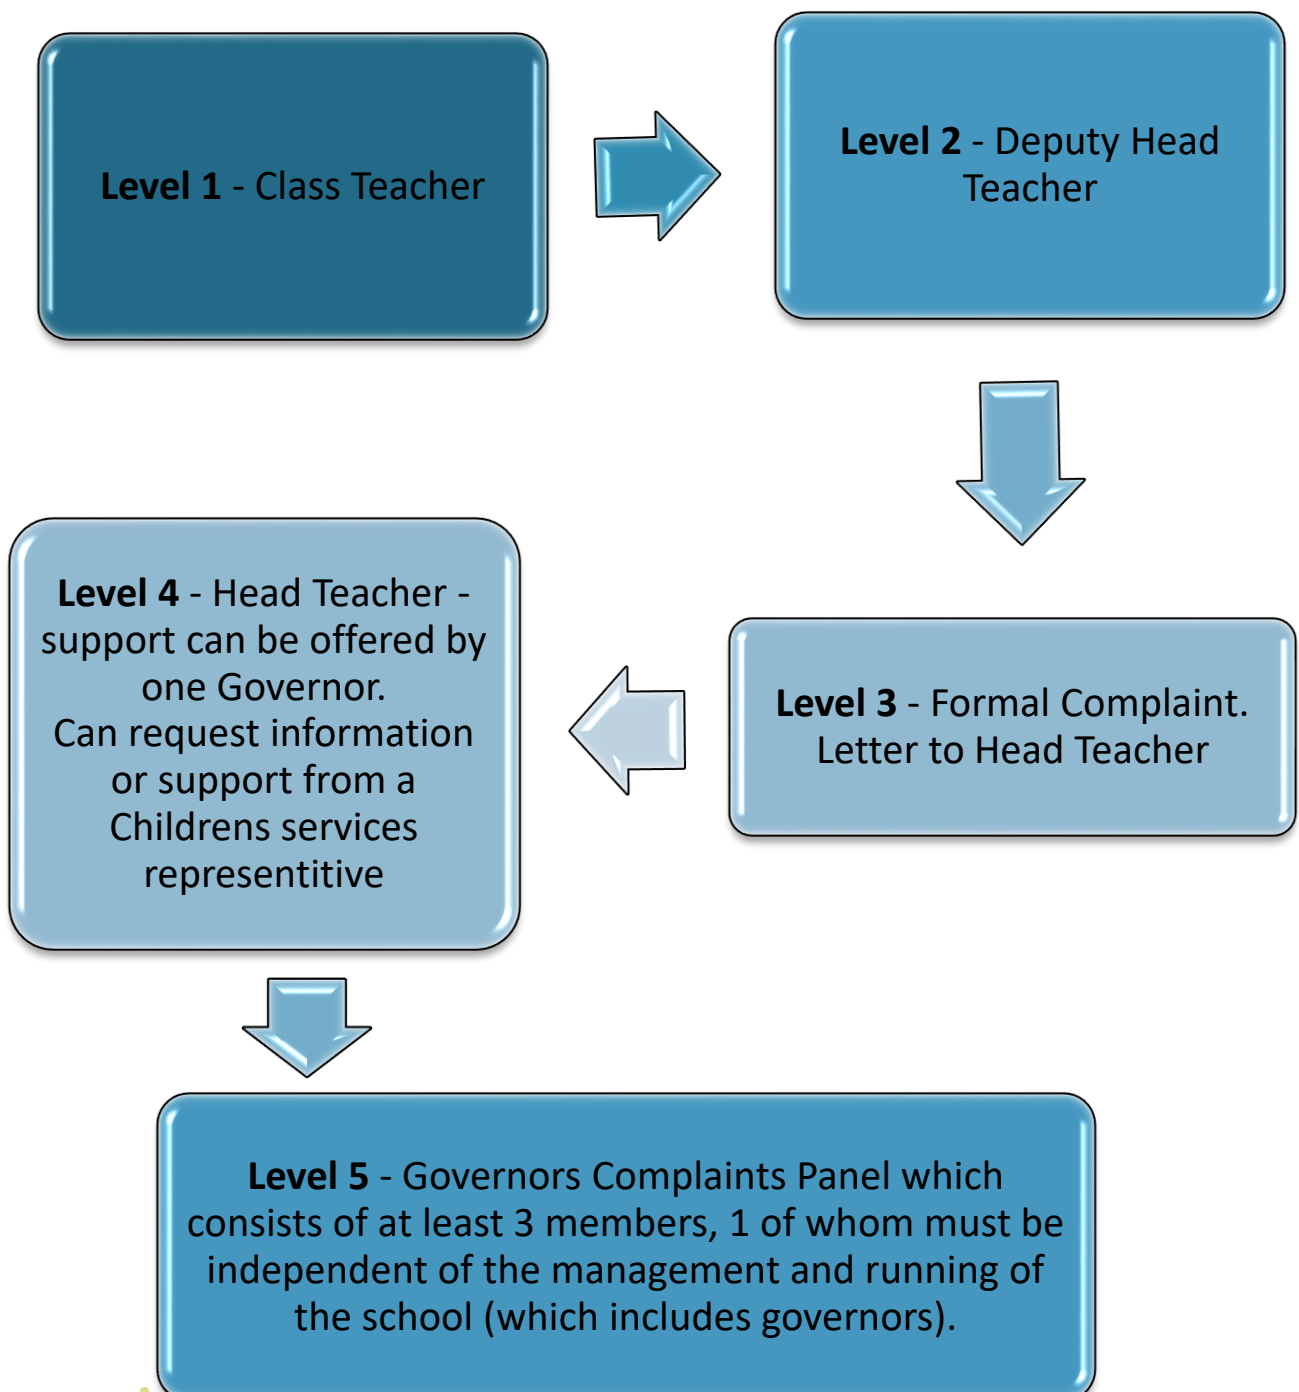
**Level 1** - Class Teacher

**Level 2** - Deputy Head Teacher

**Level 3** - Formal Complaint. Letter to Head Teacher

**Level 4** - Head Teacher - support can be offered by one Governor.
Can request information or support from a Childrens services representitive

**Level 5** - Governors Complaints Panel which consists of at least 3 members, 1 of whom must be independent of the management and running of the school (which includes governors).